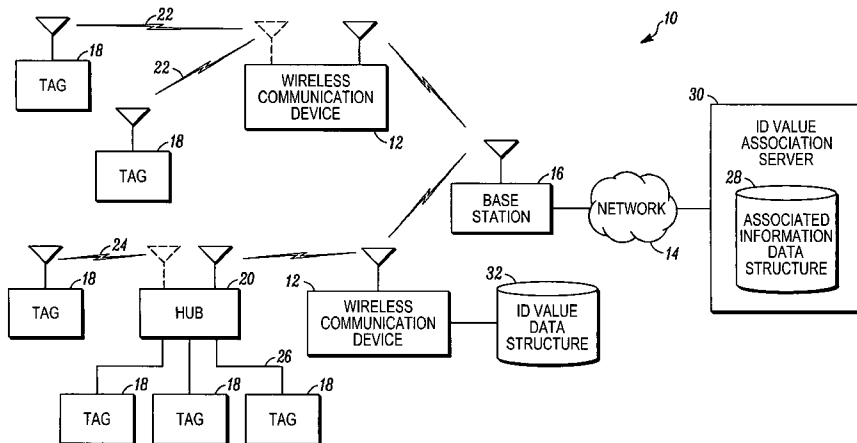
10

22

18

TAG

22

WIRELESS COMMUNICATION DEVICE

12

18

TAG

30

ID VALUE ASSOCIATION SERVER

28

ASSOCIATED INFORMATION DATA STRUCTURE

16

BASE STATION

NETWORK

14

24

18

TAG

20

HUB

12

WIRELESS COMMUNICATION DEVICE

32

ID VALUE DATA STRUCTURE

26

18

TAG

18

TAG

18

TAG